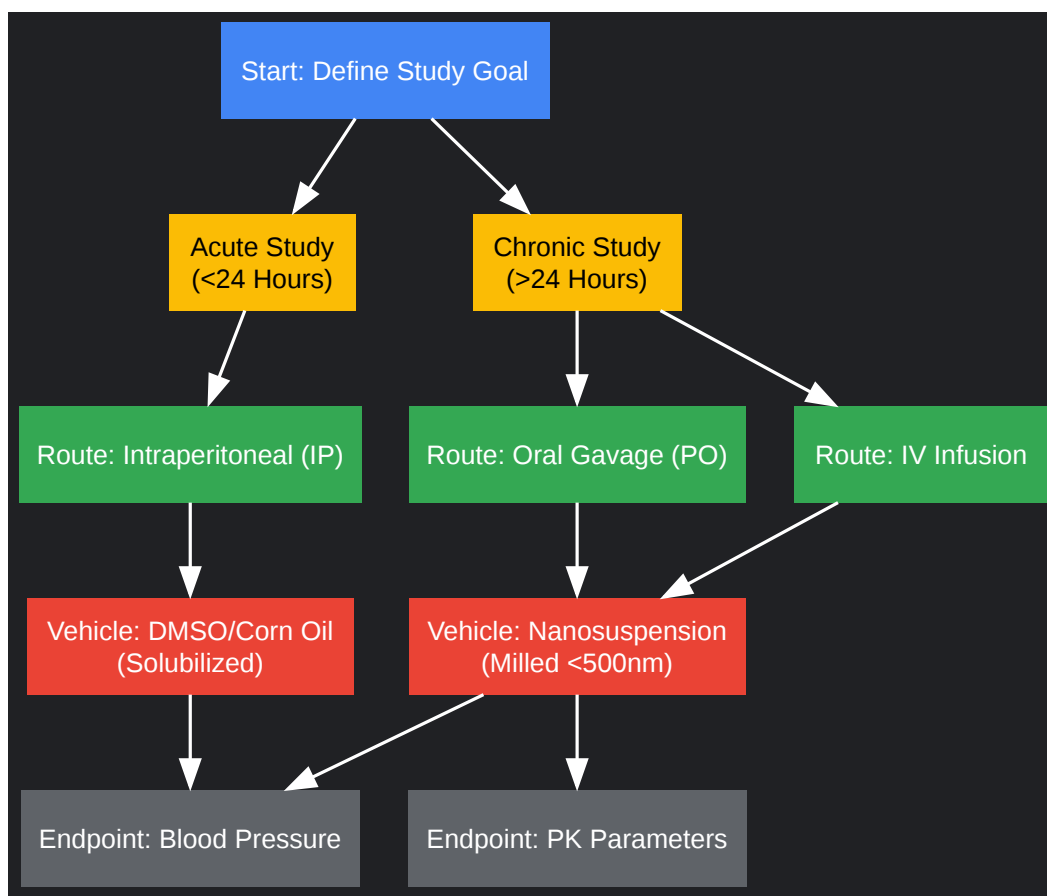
Start: Define Study Goal

Acute Study (<24 Hours)

Chronic Study (>24 Hours)

Route: Intraperitoneal (IP)

Route: Oral Gavage (PO)

Route: IV Infusion

Vehicle: DMSO/Corn Oil (Solubilized)

Vehicle: Nanosuspension (Milled <500nm)

Endpoint: Blood Pressure

Endpoint: PK Parameters